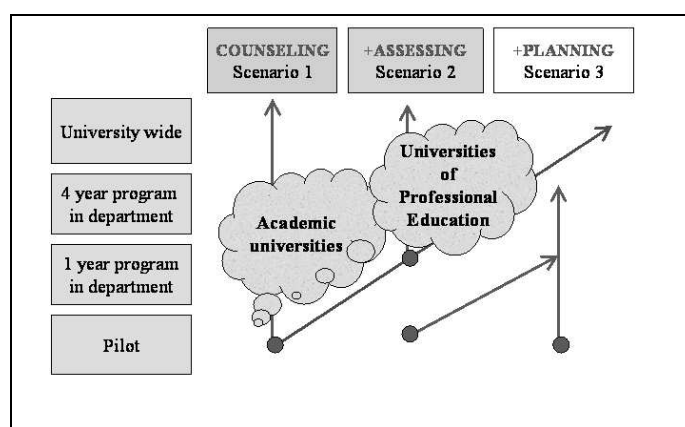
COUNSELING
Scenario 1

+ASSESSING
Scenario 2

+PLANNING
Scenario 3

University wide

4 year program in department

1 year program in department

Pilot

Academic universities

Universities of Professional Education